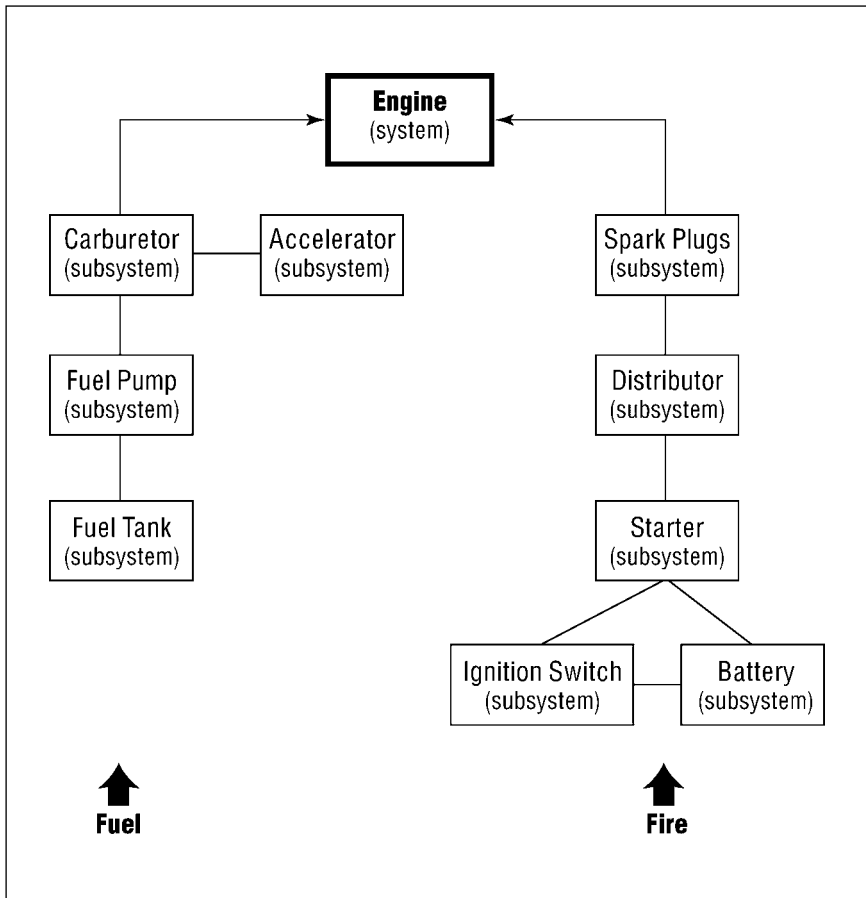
Engine
(system)

Carburetor
(subsystem)

Accelerator
(subsystem)

Fuel Pump
(subsystem)

Fuel Tank
(subsystem)

Spark Plugs
(subsystem)

Distributor
(subsystem)

Starter
(subsystem)

Ignition Switch
(subsystem)

Battery
(subsystem)

Fuel

Fire